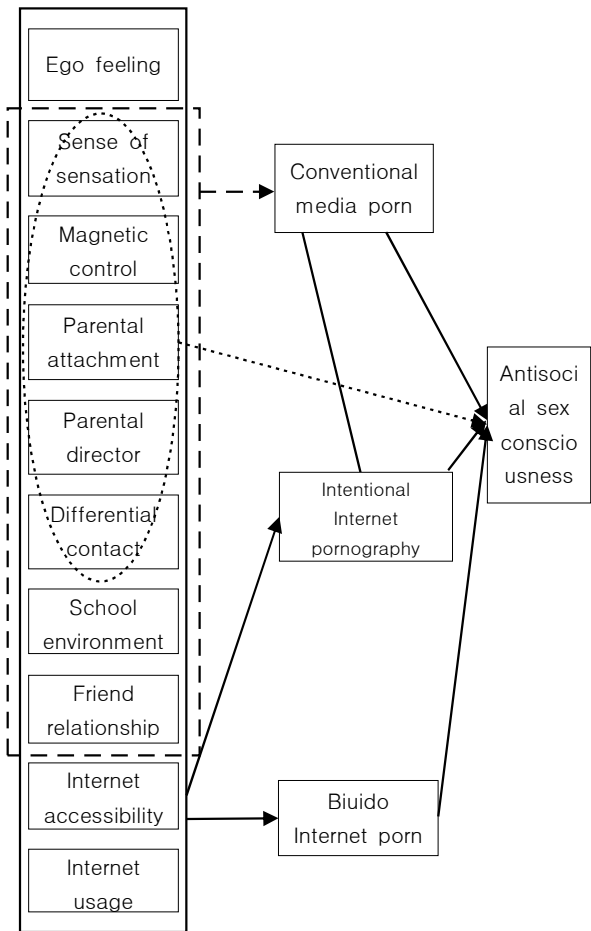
Ego feeling

Sense of sensation

Magnetic control

Parental attachment

Parental director

Differential contact

School environment

Friend relationship

Internet accessibility

Internet usage

Conventional media porn

Intentional Internet pornography

Biuido Internet porn

Antisocial sex consciousness